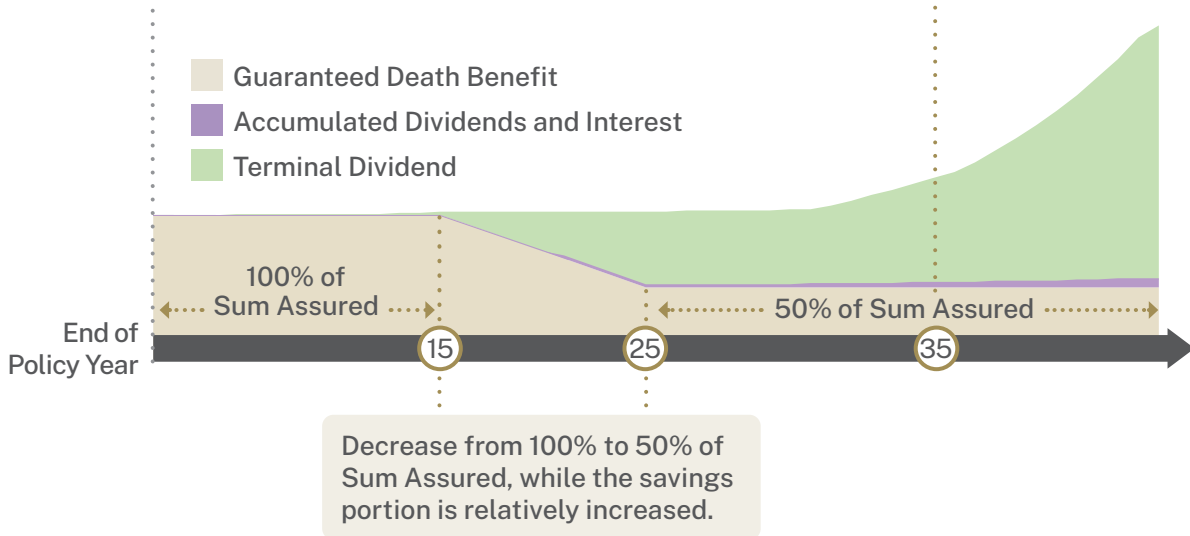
Guaranteed Death Benefit
Accumulated Dividends and Interest
Terminal Dividend

100% of Sum Assured

50% of Sum Assured

End of Policy Year

15

25

35

Decrease from 100% to 50% of Sum Assured, while the savings portion is relatively increased.